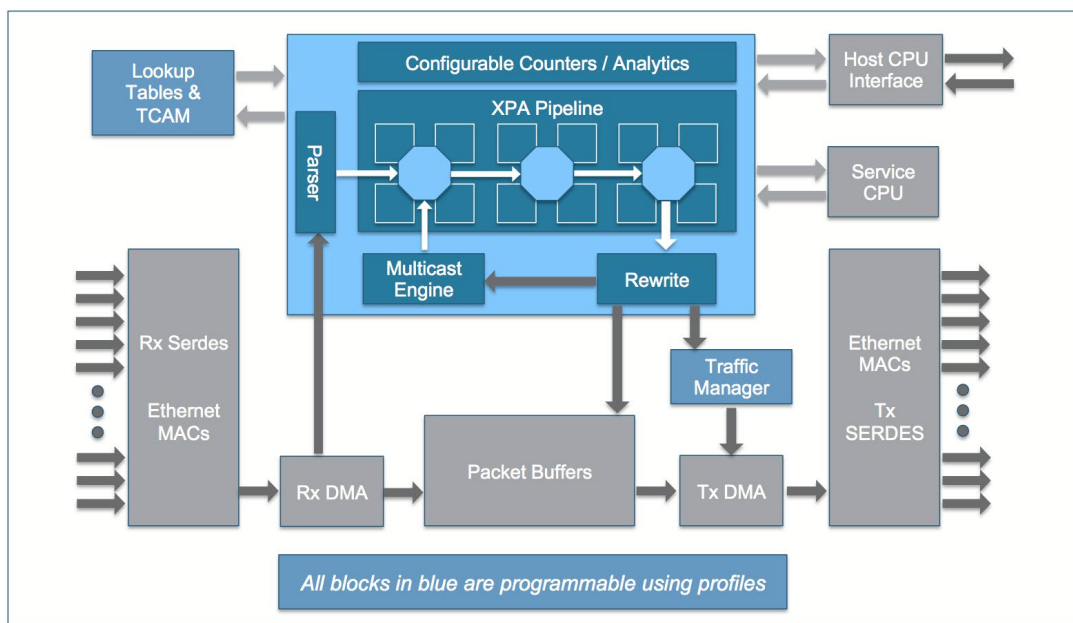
Lookup Tables & TCAM

Configurable Counters / Analytics

Host CPU Interface

XPA Pipeline

Parser

Service CPU

Multicast Engine

Rewrite

Rx Serdes

Ethernet MACs

Traffic Manager

Ethernet MACs

Tx SERDES

Packet Buffers

Rx DMA

Tx DMA

All blocks in blue are programmable using profiles